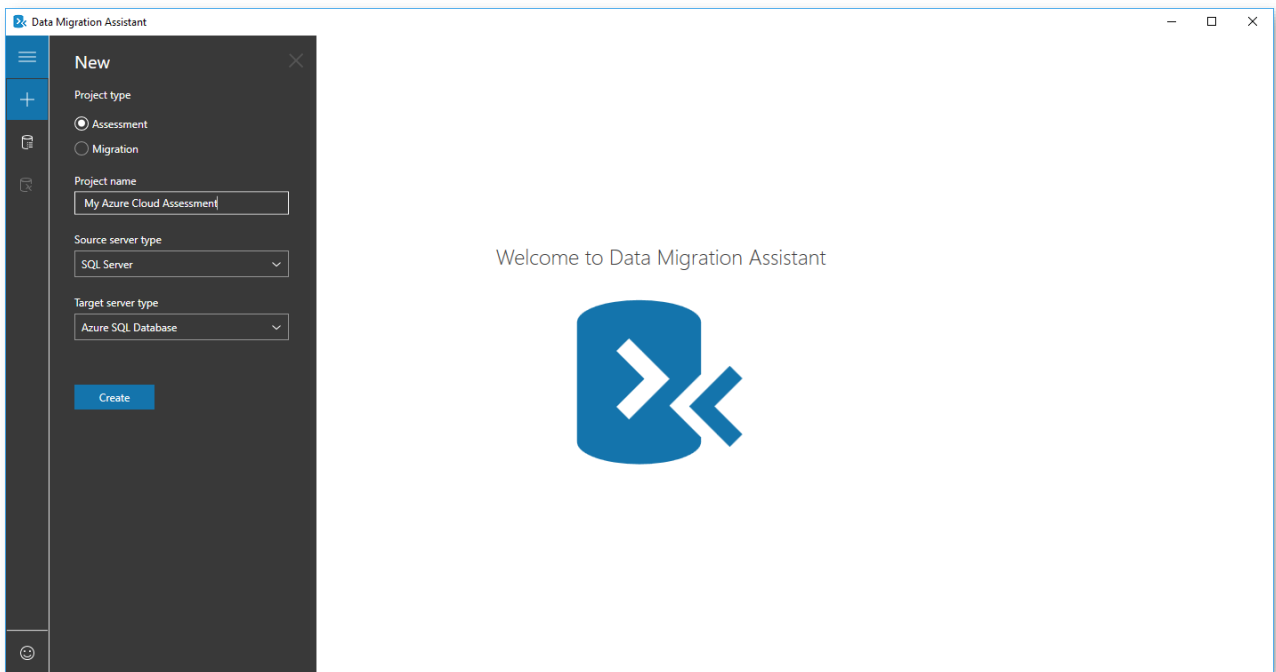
Data Migration Assistant

New

Project type

Assessment

Migration

Project name

My Azure Cloud Assessment

Source server type

SQL Server

Target server type

Azure SQL Database

Create

Welcome to Data Migration Assistant